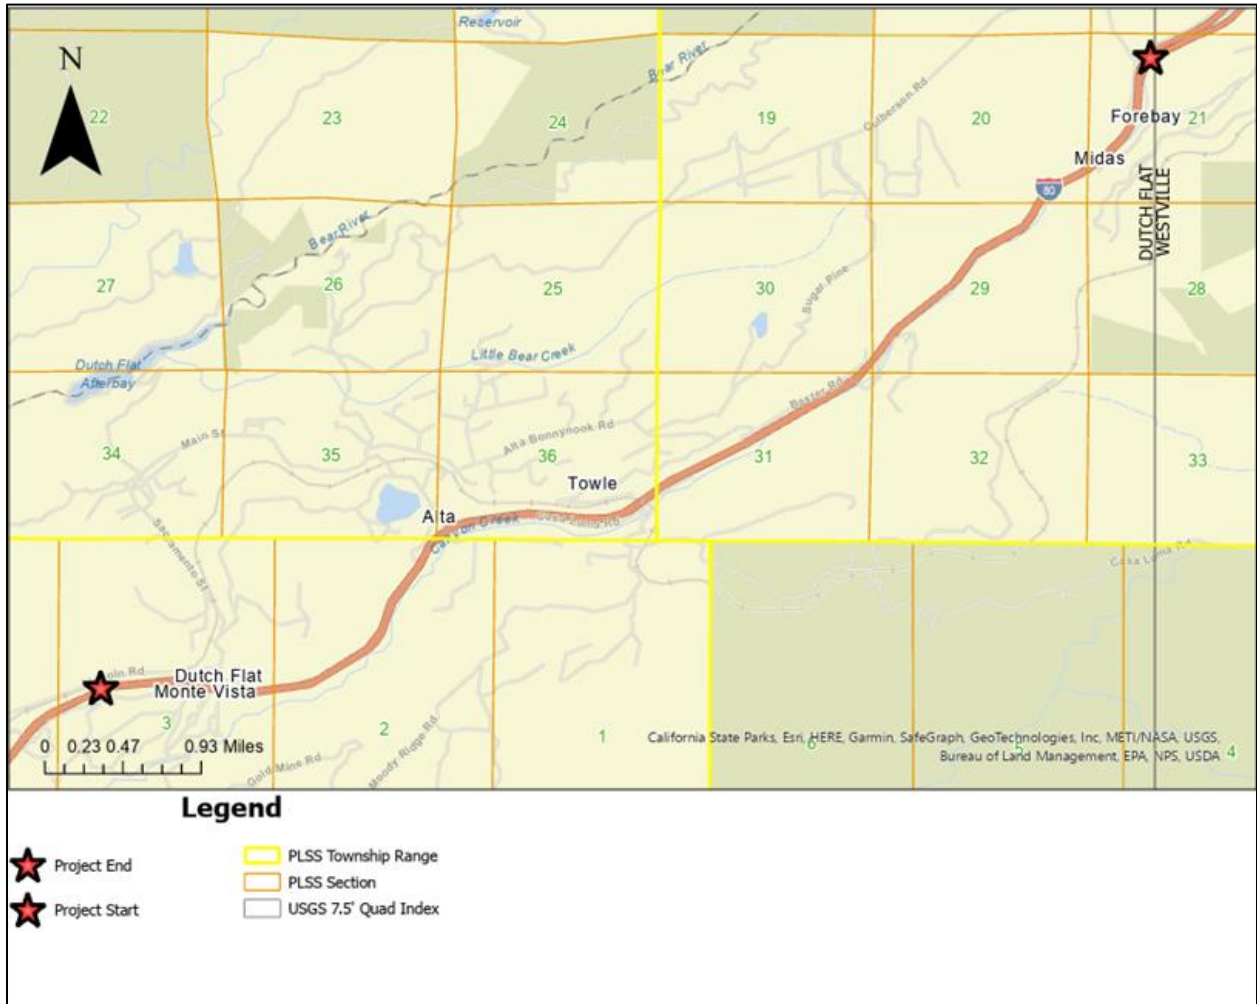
N

Reservoir

Bear River

22 23 24 19 20 21

Culbertson Rd

Forebay

Midas

80

DUTCH FLAT
WESTVILLE

Bear River

27 26 25 30 29 28

Sugar Pine

Little Bear Creek

Dutch Flat Afterbay

Baxter Rd

Main St

Alta Bonnynook Rd

34 35 36 31 32 33

Towle

Alta

Canyon Creek

Casa Loma Rd

Sacramento St

Casa Loma Rd

Main Rd

Dutch Flat
Monte Vista

3 2 1 6 5 4

Gold Mine Rd

Moody Ridge Rd

0 0.23 0.47 0.93 Miles

California State Parks, Esri, HERE, Garmin, SafeGraph, GeoTechnologies, Inc, METI/NASA, USGS, Bureau of Land Management, EPA, NPS, USDA

Legend

Project End

Project Start

PLSS Township Range

PLSS Section

USGS 7.5' Quad Index